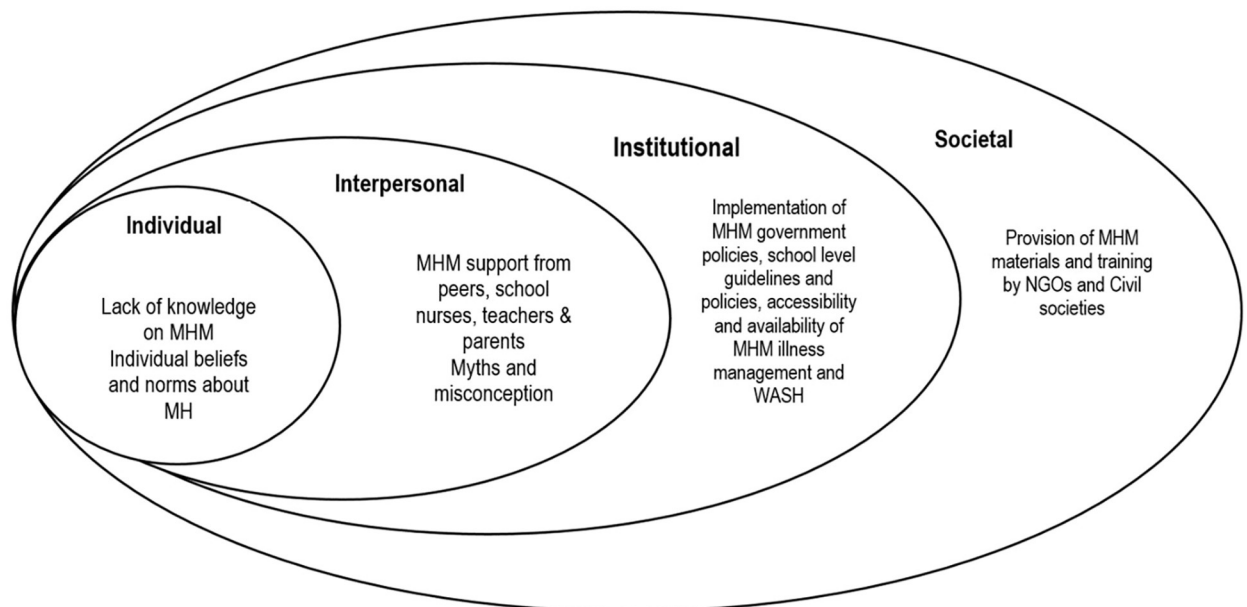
Individual

Lack of knowledge on MHM
Individual beliefs and norms about MH

Interpersonal

MHM support from peers, school nurses, teachers & parents
Myths and misconception

Institutional

Implementation of MHM government policies, school level guidelines and policies, accessibility and availability of MHM illness management and WASH

Societal

Provision of MHM materials and training by NGOs and Civil societies